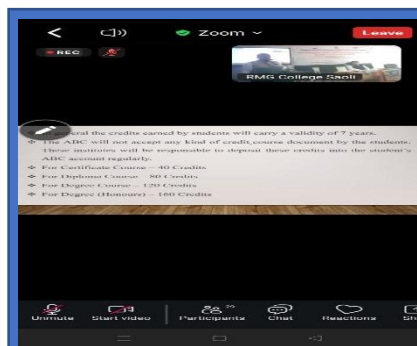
Zoom

Leave

REC

RMG College Saoli

In general the credits earned by students will carry a validity of 7 years.
The ABC will not accept any kind of credit,course document by the students. These institutes will be responsible to deposit these credits into the student's ABC account regularly.
For Certificate Course – 40 Credits
For Diploma Course – 80 Credits
For Degree Course – 120 Credits
For Degree (Honours) – 160 Credits

Unmute
Start Video
Participants
Chat
Reactions
Sh